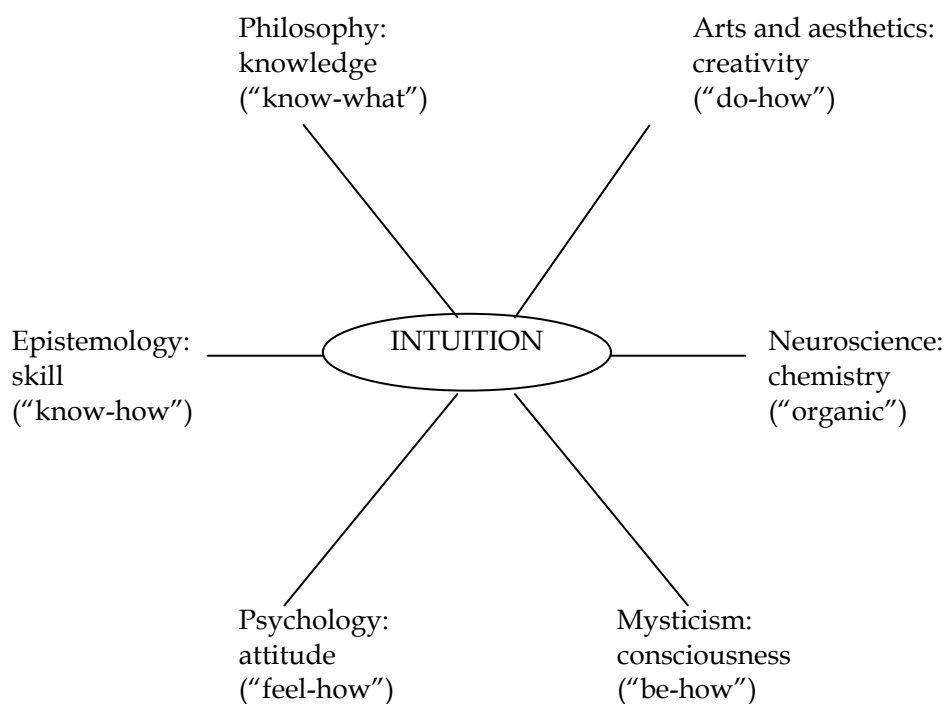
Philosophy:
knowledge
("know-what")

Arts and aesthetics:
creativity
("do-how")

Epistemology:
skill
("know-how")

INTUITION

Neuroscience:
chemistry
("organic")

Psychology:
attitude
("feel-how")

Mysticism:
consciousness
("be-how")